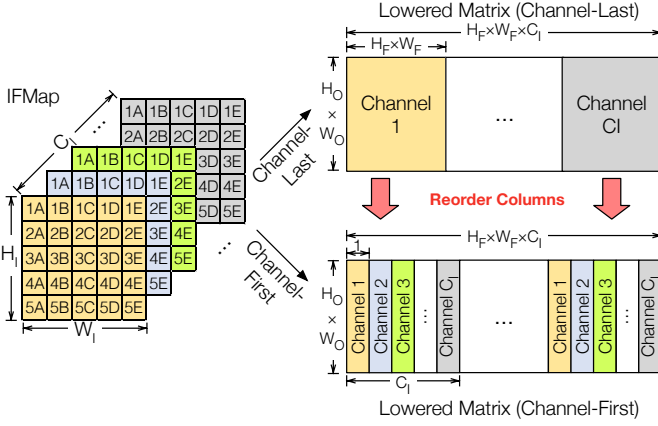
IFMap

$C_I$

...

| 1A | 1B | 1C | 1D | 1E |
|---|---|---|---|---|
| 2A | 2B | 2C | 2D | 2E |
| 3A | 3B | 3C | 3D | 3E |
| 4A | 4B | 4C | 4D | 4E |
| 5A | 5B | 5C | 5D | 5E |

$H_I$

$W_I$

Channel-Last

Channel-First

...

Lowered Matrix (Channel-Last)

$H_F \times W_F \times C_I$

$H_F \times W_F$

$H_O \times W_O$

Channel 1

...

Channel CI

Reorder Columns

$H_F \times W_F \times C_I$

1

$H_O \times W_O$

Channel 1 | Channel 2 | Channel 3 | ... | Channel $C_I$ | ... | Channel 1 | Channel 2 | Channel 3 | ... | Channel $C_I$

$C_I$

Lowered Matrix (Channel-First)